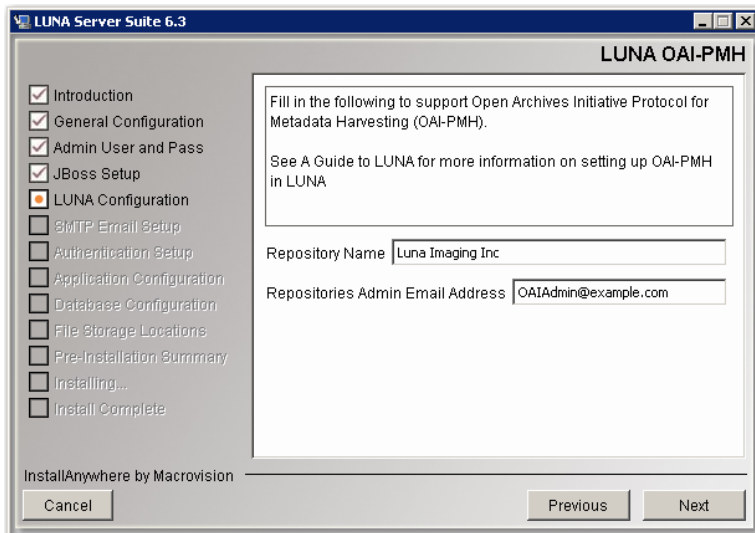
LUNA Server Suite 6.3

LUNA OAI-PMH

Introduction
General Configuration
Admin User and Pass
JBoss Setup
LUNA Configuration
SMTP Email Setup
Authentication Setup
Application Configuration
Database Configuration
File Storage Locations
Pre-Installation Summary
Installing...
Install Complete

Fill in the following to support Open Archives Initiative Protocol for Metadata Harvesting (OAI-PMH).

See A Guide to LUNA for more information on setting up OAI-PMH in LUNA

Repository Name Luna Imaging Inc

Repositories Admin Email Address OAIAdmin@example.com

InstallAnywhere by Macrovision

Cancel

Previous

Next